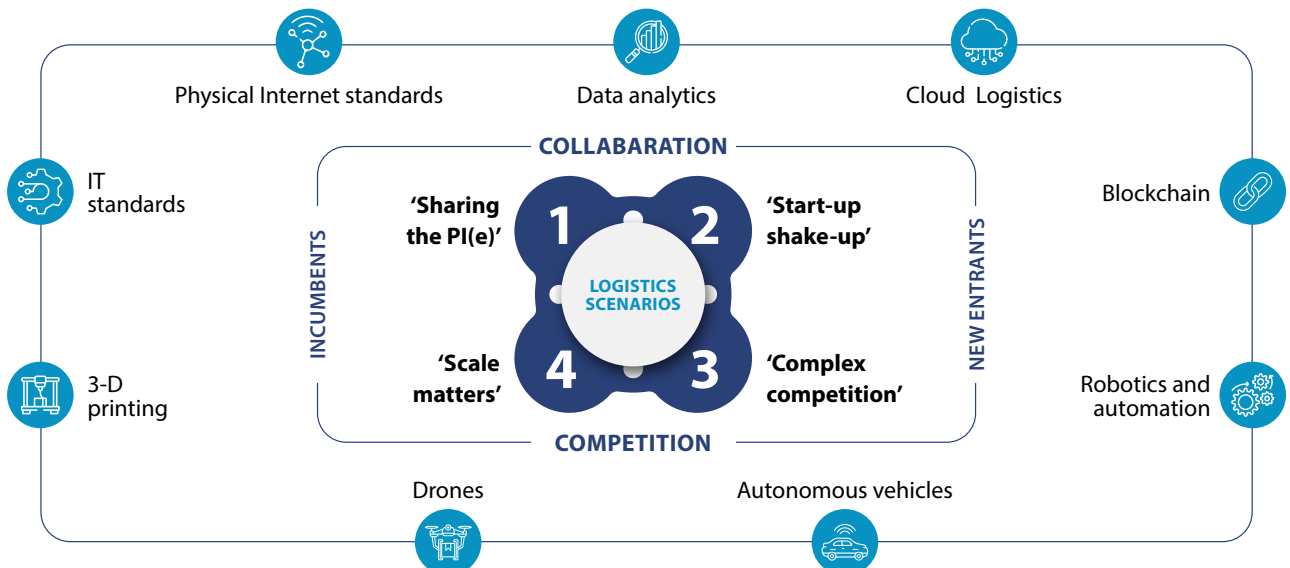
Physical Internet standards

Data analytics

Cloud  Logistics

IT standards

Blockchain

3-D printing

Robotics and automation

Drones

Autonomous vehicles

COLLABARATION

INCUMBENTS

NEW ENTRANTS

COMPETITION

1 'Sharing the PI(e)'

2 'Start-up shake-up'

3 'Complex competition'

4 'Scale matters'

LOGISTICS SCENARIOS